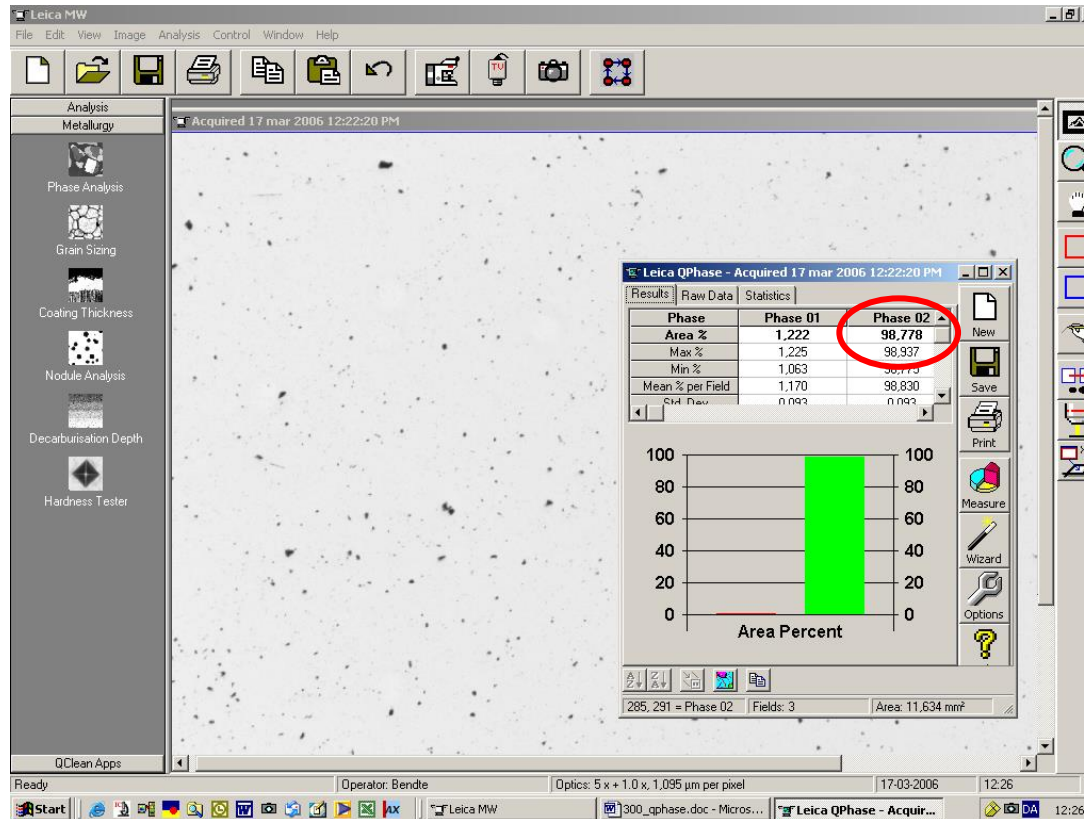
Leica MW
File Edit View Image Analysis Control Window Help

Analysis
Metallurgy
Phase Analysis
Grain Sizing
Coating Thickness
Nodule Analysis
Decarburisation Depth
Hardness Tester
QClean Apps

Acquired 17 mar 2006 12:22:20 PM

Leica QPhase - Acquired 17 mar 2006 12:22:20 PM

Results | Raw Data | Statistics

| Phase | Phase 01 | Phase 02 |
|---|---|---|
| Area % | 1,222 | 98,778 |
| Max % | 1,225 | 98,937 |
| Min % | 1,063 | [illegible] |
| Mean % per Field | 1,170 | 98,830 |
| Std. Dev | 0,093 | 0,093 |

New
Save
Print
Measure
Wizard
Options

100 100
80 80
60 60
40 40
20 20
0 0
Area Percent

285, 291 = Phase 02 | Fields: 3 | Area: 11,634 mm²

Ready | Operator: Bendte | Optics: 5 x + 1.0 x, 1,095 µm per pixel | 17-03-2006 | 12:26

Start | Leica MW | 300_qphase.doc - Micros... | Leica QPhase - Acquir... | DA | 12:26